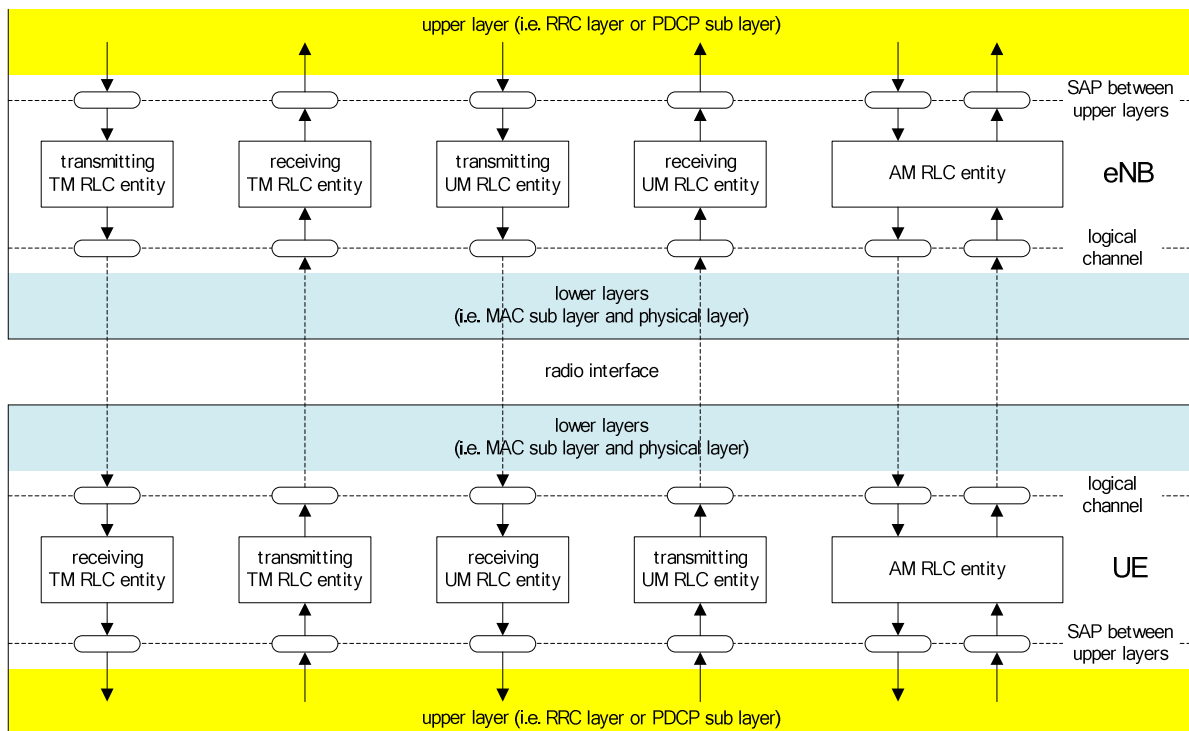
upper layer (i.e. RRC layer or PDCP sub layer)

SAP between upper layers

transmitting TM RLC entity

receiving TM RLC entity

transmitting UM RLC entity

receiving UM RLC entity

AM RLC entity

eNB

logical channel

lower layers (i.e. MAC sub layer and physical layer)

radio interface

lower layers (i.e. MAC sub layer and physical layer)

logical channel

receiving TM RLC entity

transmitting TM RLC entity

receiving UM RLC entity

transmitting UM RLC entity

AM RLC entity

UE

SAP between upper layers

upper layer (i.e. RRC layer or PDCP sub layer)